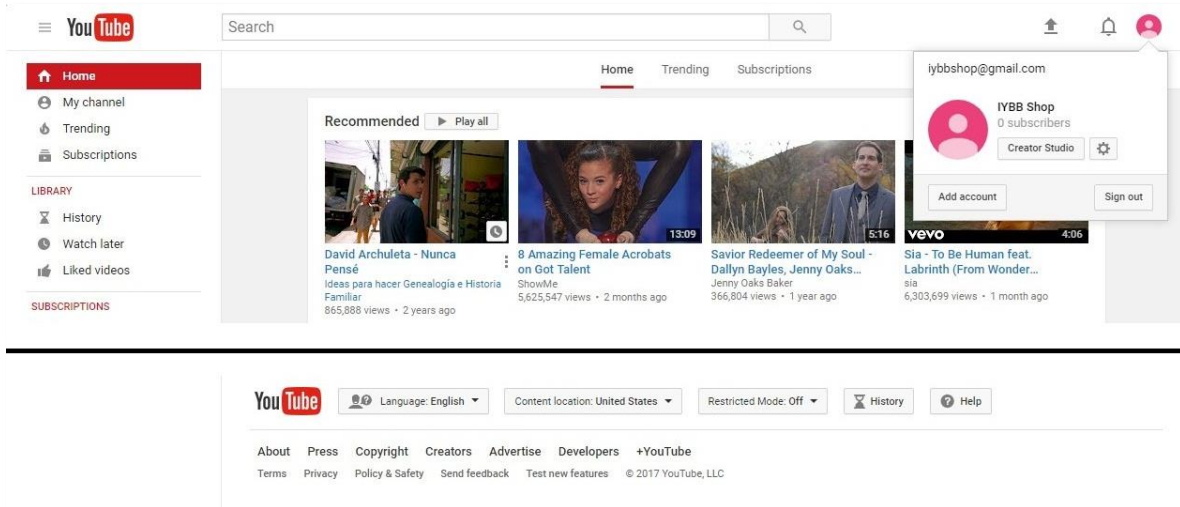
YouTube

Search

Home
My channel
Trending
Subscriptions

LIBRARY
History
Watch later
Liked videos

SUBSCRIPTIONS

Home Trending Subscriptions

Recommended ▶ Play all

David Archuleta - Nunca Pensé
Ideas para hacer Genealogía e Historia Familiar
865,888 views • 2 years ago

13:09
8 Amazing Female Acrobats on Got Talent
ShowMe
5,625,547 views • 2 months ago

5:16
Savior Redeemer of My Soul - Dallyn Bayles, Jenny Oaks...
Jenny Oaks Baker
366,804 views • 1 year ago

vevo 4:06
Sia - To Be Human feat. Labrinth (From Wonder...
sia
6,303,699 views • 1 month ago

iybbshop@gmail.com

IYBB Shop
0 subscribers
Creator Studio

Add account
Sign out

YouTube
Language: English
Content location: United States
Restricted Mode: Off
History
Help

About Press Copyright Creators Advertise Developers +YouTube
Terms Privacy Policy & Safety Send feedback Test new features © 2017 YouTube, LLC